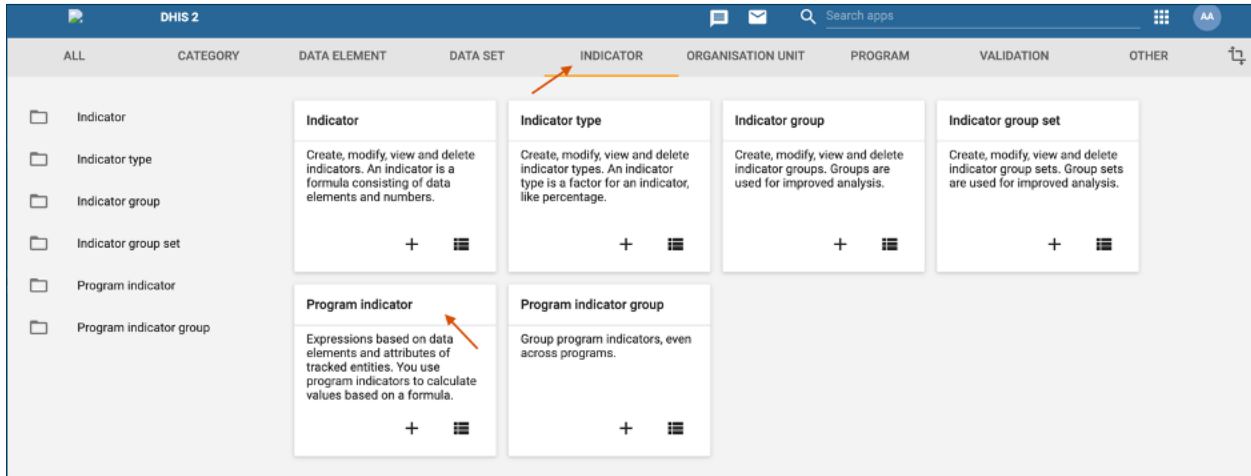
DHIS 2

Search apps

AA

ALL CATEGORY DATA ELEMENT DATA SET INDICATOR ORGANISATION UNIT PROGRAM VALIDATION OTHER

Indicator

Indicator type

Indicator group

Indicator group set

Program indicator

Program indicator group

Indicator

Create, modify, view and delete indicators. An indicator is a formula consisting of data elements and numbers.

+

Indicator type

Create, modify, view and delete indicator types. An indicator type is a factor for an indicator, like percentage.

+

Indicator group

Create, modify, view and delete indicator groups. Groups are used for improved analysis.

+

Indicator group set

Create, modify, view and delete indicator group sets. Group sets are used for improved analysis.

+

Program indicator

Expressions based on data elements and attributes of tracked entities. You use program indicators to calculate values based on a formula.

+

Program indicator group

Group program indicators, even across programs.

+